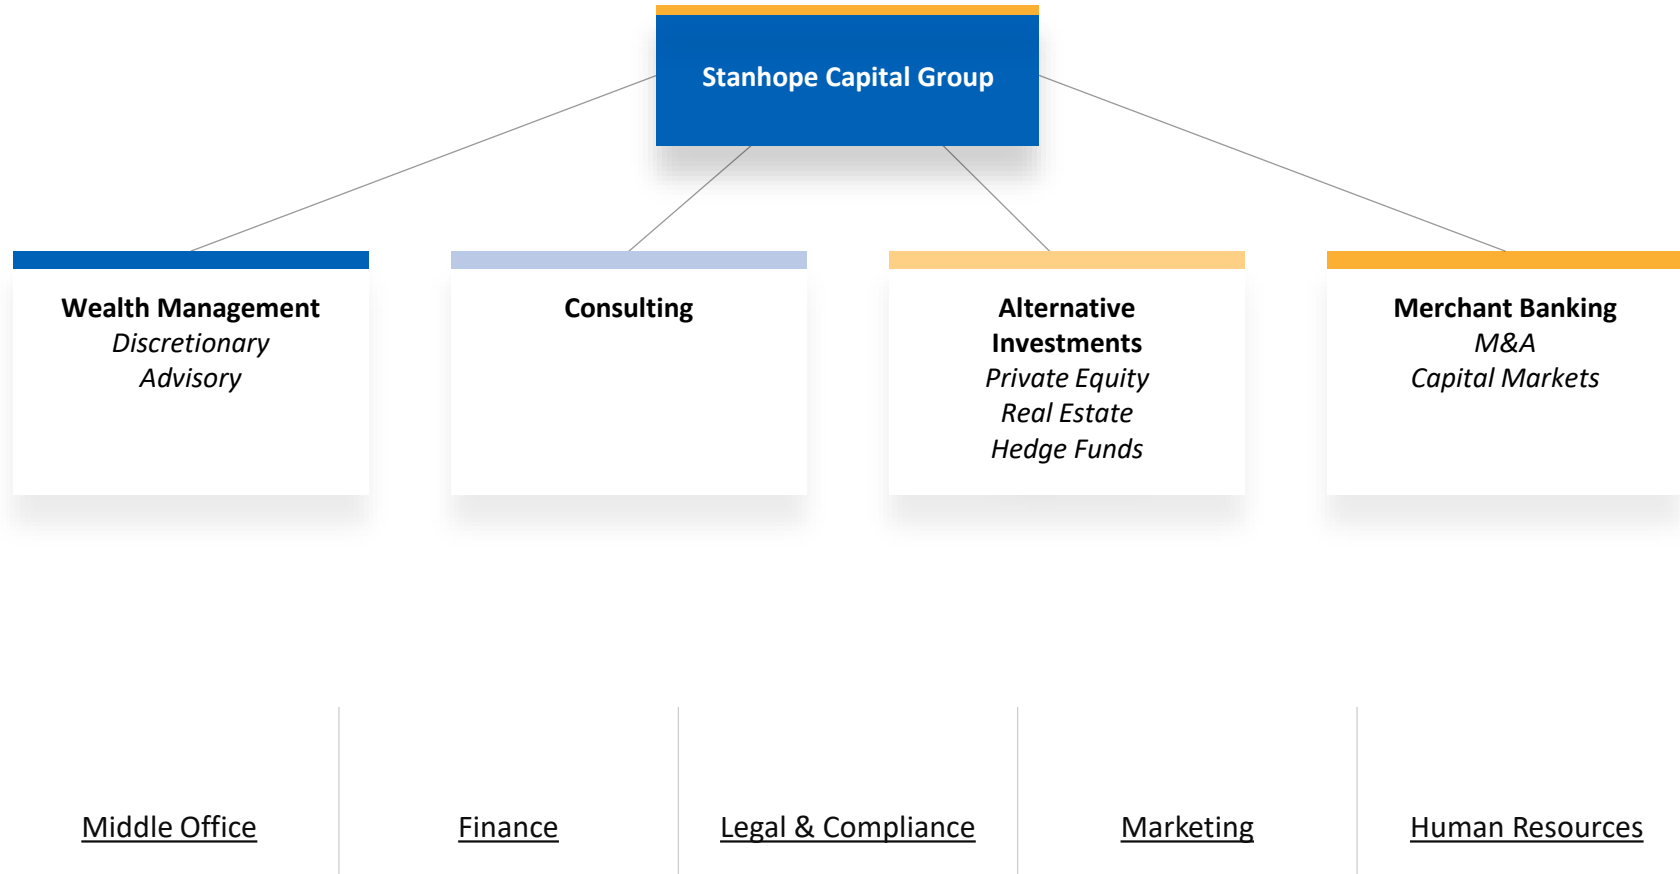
Stanhope Capital Group

Wealth Management
Discretionary
Advisory

Consulting

Alternative Investments
Private Equity
Real Estate
Hedge Funds

Merchant Banking
M&A
Capital Markets

Middle Office

Finance

Legal & Compliance

Marketing

Human Resources